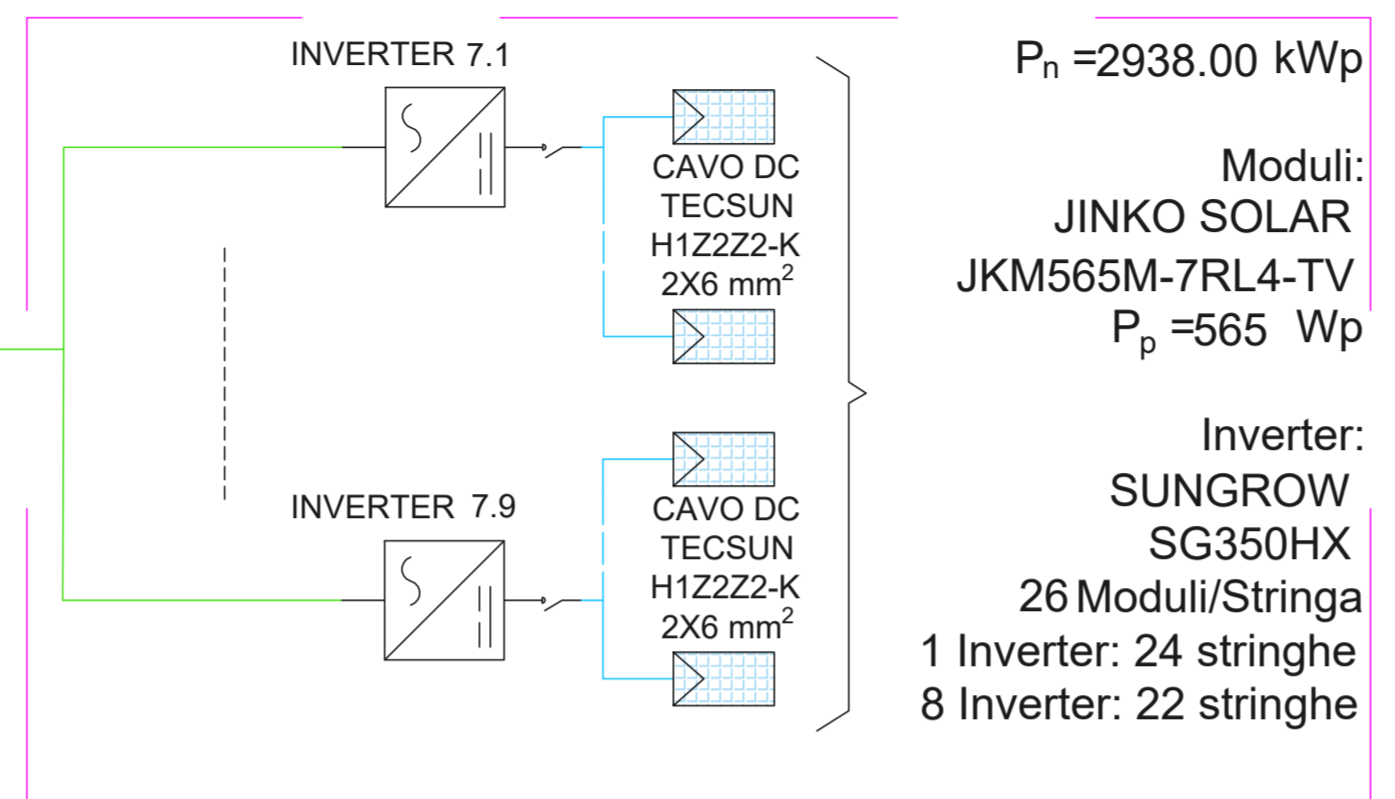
INVERTER 7.1

CAVO DC
TECSUN
H1Z2Z2-K
2X6 $mm^2$

INVERTER 7.9

CAVO DC
TECSUN
H1Z2Z2-K
2X6 $mm^2$

$P_n$ =2938.00 kWp

Moduli:
JINKO SOLAR
JKM565M-7RL4-TV
$P_p$ =565 Wp

Inverter:
SUNGROW
SG350HX
26 Moduli/Stringa
1 Inverter: 24 stringhe
8 Inverter: 22 stringhe